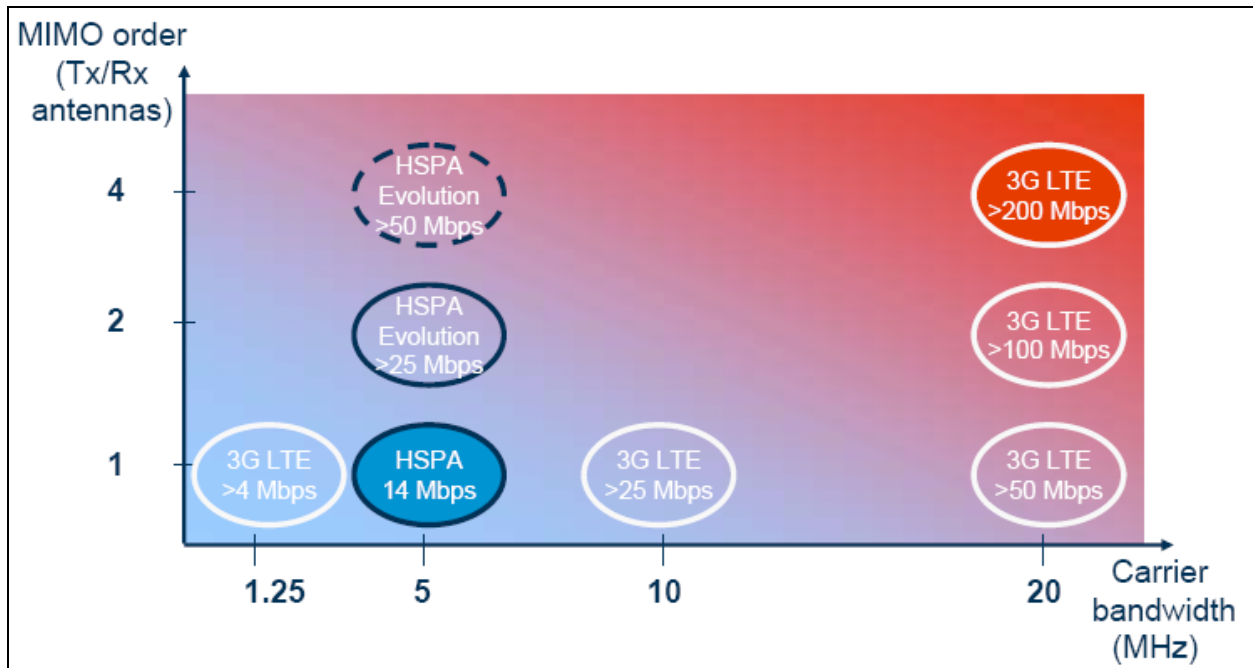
MIMO order (Tx/Rx antennas)

4

2

1

HSPA Evolution >50 Mbps

3G LTE >200 Mbps

HSPA Evolution >25 Mbps

3G LTE >100 Mbps

3G LTE >4 Mbps

HSPA 14 Mbps

3G LTE >25 Mbps

3G LTE >50 Mbps

1.25

5

10

20

Carrier bandwidth (MHz)